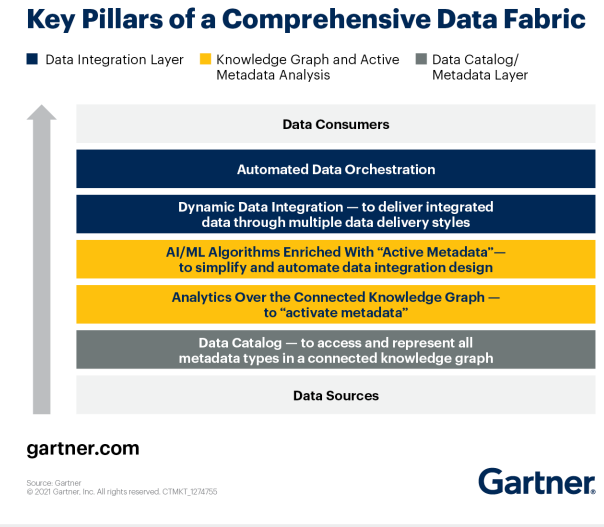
Key Pillars of a Comprehensive Data Fabric

Data Integration Layer

Knowledge Graph and Active Metadata Analysis

Data Catalog/ Metadata Layer

Data Consumers

Automated Data Orchestration

Dynamic Data Integration — to deliver integrated data through multiple data delivery styles

AI/ML Algorithms Enriched With "Active Metadata"— to simplify and automate data integration design

Analytics Over the Connected Knowledge Graph — to "activate metadata"

Data Catalog — to access and represent all metadata types in a connected knowledge graph

Data Sources

gartner.com

Source: Gartner
© 2021 Gartner, Inc. All rights reserved. CTMKT_1274755

Gartner.